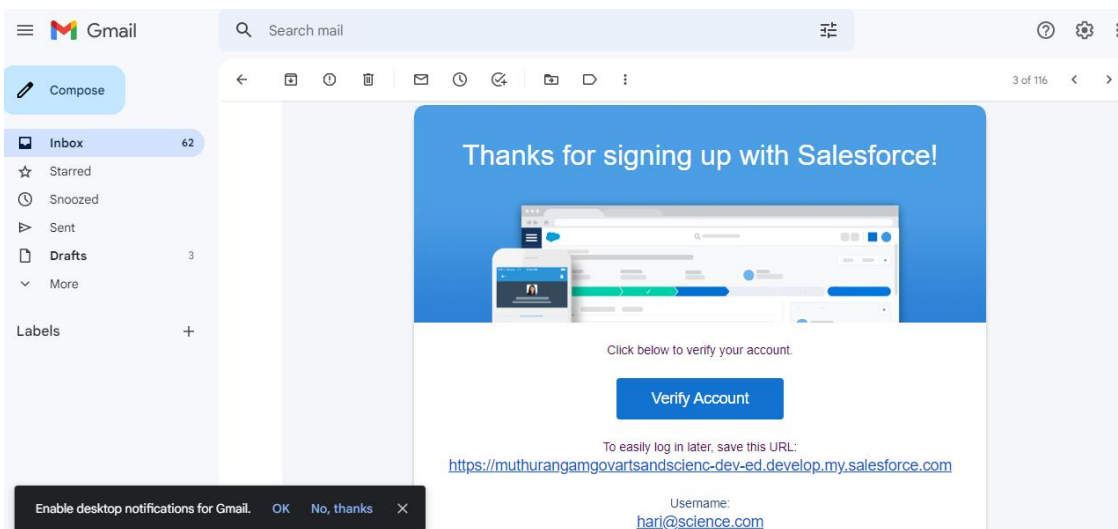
Gmail

Search mail

Compose

Inbox 62
Starred
Snoozed
Sent
Drafts 3
More

Labels +

3 of 116

Thanks for signing up with Salesforce!

Click below to verify your account.

Verify Account

To easily log in later, save this URL:
https://muthurangamgovartsandscienc-dev-ed.develop.my.salesforce.com

Username:
hari@science.com

Enable desktop notifications for Gmail. OK No, thanks